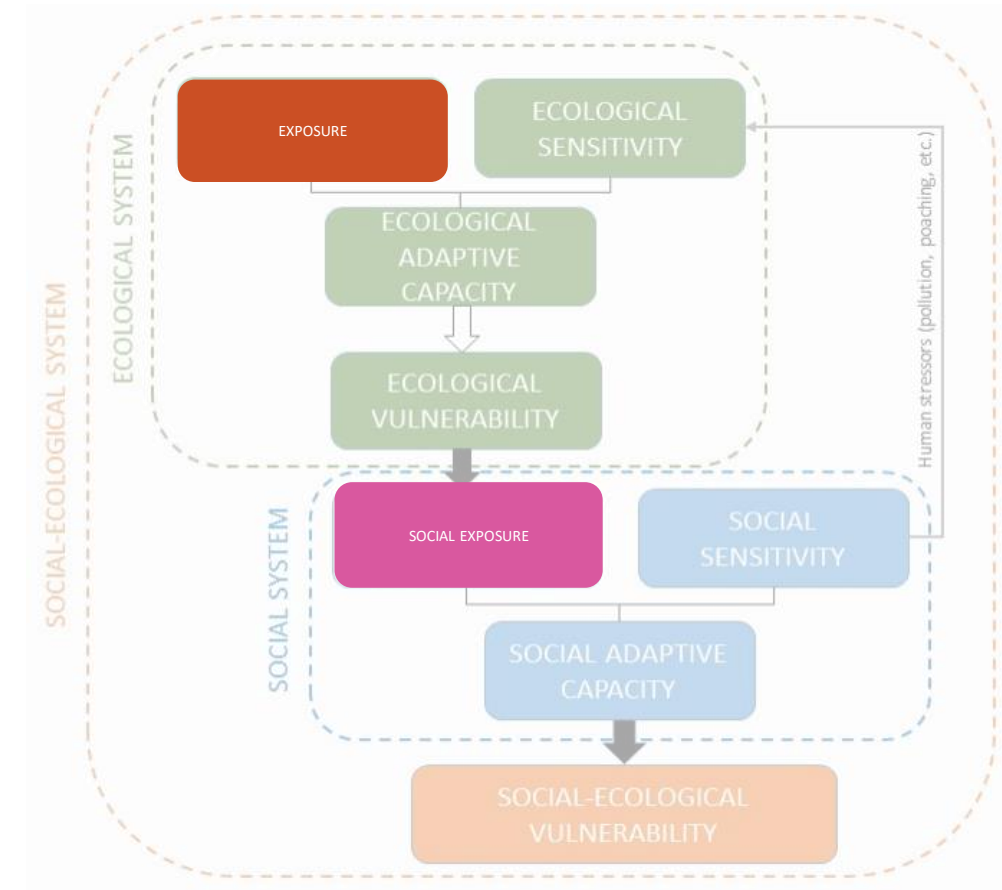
SOCIAL-ECOLOGICAL SYSTEM

ECOLOGICAL SYSTEM

EXPOSURE

ECOLOGICAL SENSITIVITY

ECOLOGICAL ADAPTIVE CAPACITY

ECOLOGICAL VULNERABILITY

Human stressors (pollution, poaching, etc.)

SOCIAL SYSTEM

SOCIAL EXPOSURE

SOCIAL SENSITIVITY

SOCIAL ADAPTIVE CAPACITY

SOCIAL-ECOLOGICAL VULNERABILITY